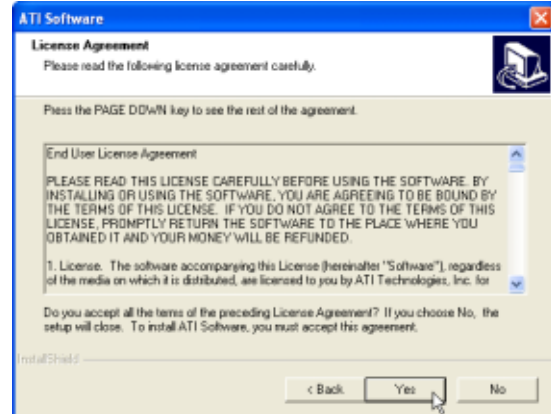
ATI Software

License Agreement
Please read the following license agreement carefully.

Press the PAGE DOWN key to see the rest of the agreement.

End User License Agreement

PLEASE READ THIS LICENSE CAREFULLY BEFORE USING THE SOFTWARE. BY INSTALLING OR USING THE SOFTWARE, YOU ARE AGREEING TO BE BOUND BY THE TERMS OF THIS LICENSE. IF YOU DO NOT AGREE TO THE TERMS OF THIS LICENSE, PROMPTLY RETURN THE SOFTWARE TO THE PLACE WHERE YOU OBTAINED IT AND YOUR MONEY WILL BE REFUNDED.

1. License. The software accompanying this License (hereinafter "Software"), regardless of the media on which it is distributed, are licensed to you by ATI Technologies, Inc. for

Do you accept all the terms of the preceding License Agreement? If you choose No, the setup will close. To install ATI Software, you must accept this agreement.

InstallShield

< Back
Yes
No